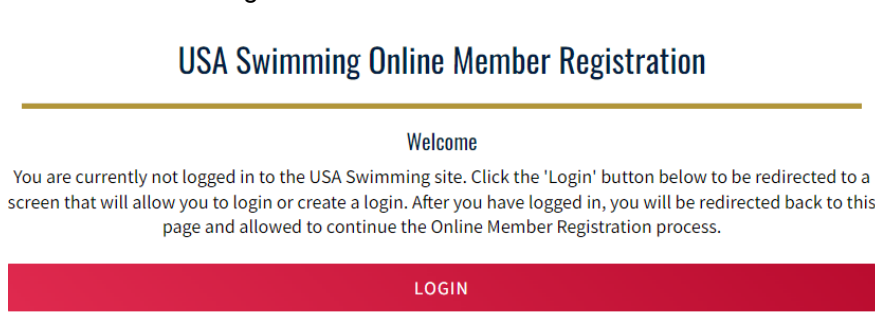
USA Swimming Online Member Registration

Welcome

You are currently not logged in to the USA Swimming site. Click the 'Login' button below to be redirected to a screen that will allow you to login or create a login. After you have logged in, you will be redirected back to this page and allowed to continue the Online Member Registration process.

LOGIN